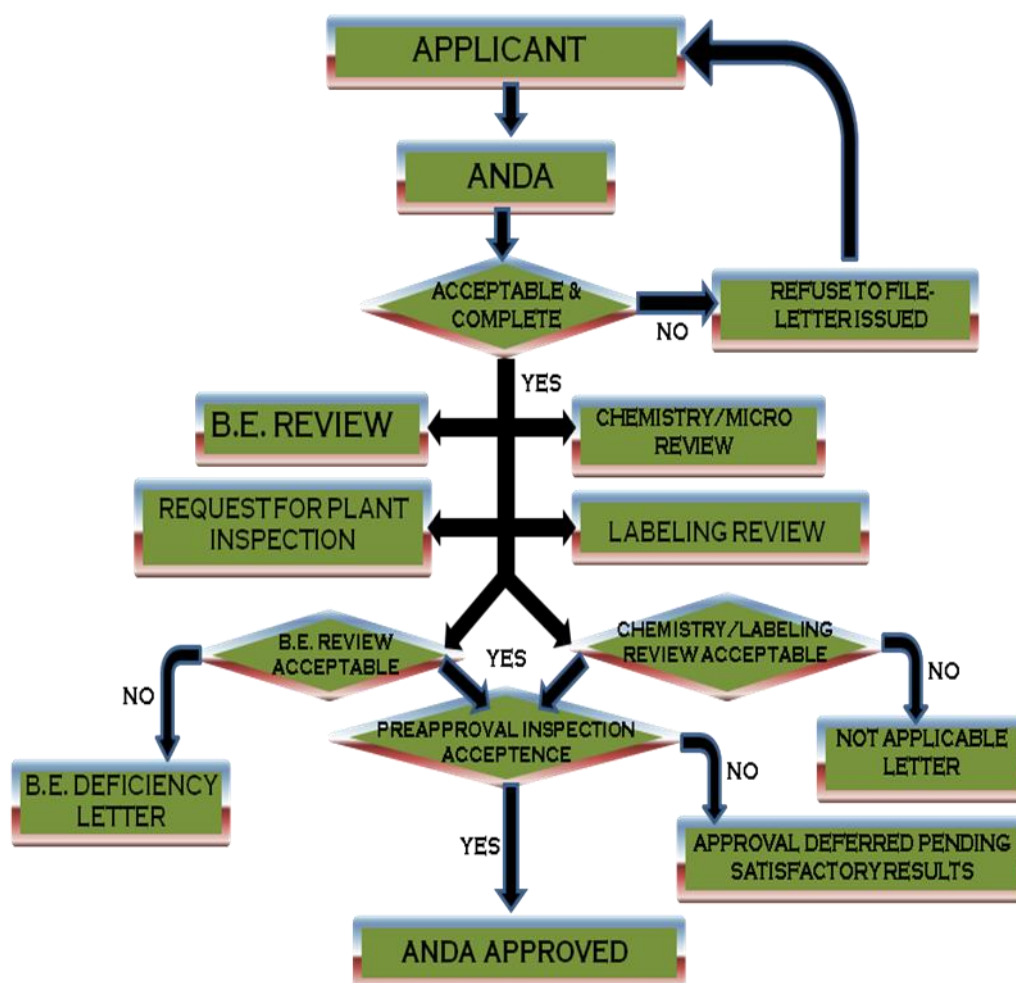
APPLICANT

ANDA

ACCEPTABLE & COMPLETE

NO

REFUSE TO FILE-LETTER ISSUED

YES

B.E. REVIEW

CHEMISTRY/MICRO REVIEW

REQUEST FOR PLANT INSPECTION

LABELING REVIEW

B.E. REVIEW ACCEPTABLE

YES

CHEMISTRY/LABELING REVIEW ACCEPTABLE

NO

NO

NOT APPLICABLE LETTER

PREAPPROVAL INSPECTION ACCEPTENCE

B.E. DEFICIENCY LETTER

NO

APPROVAL DEFERRED PENDING SATISFACTORY RESULTS

YES

ANDA APPROVED